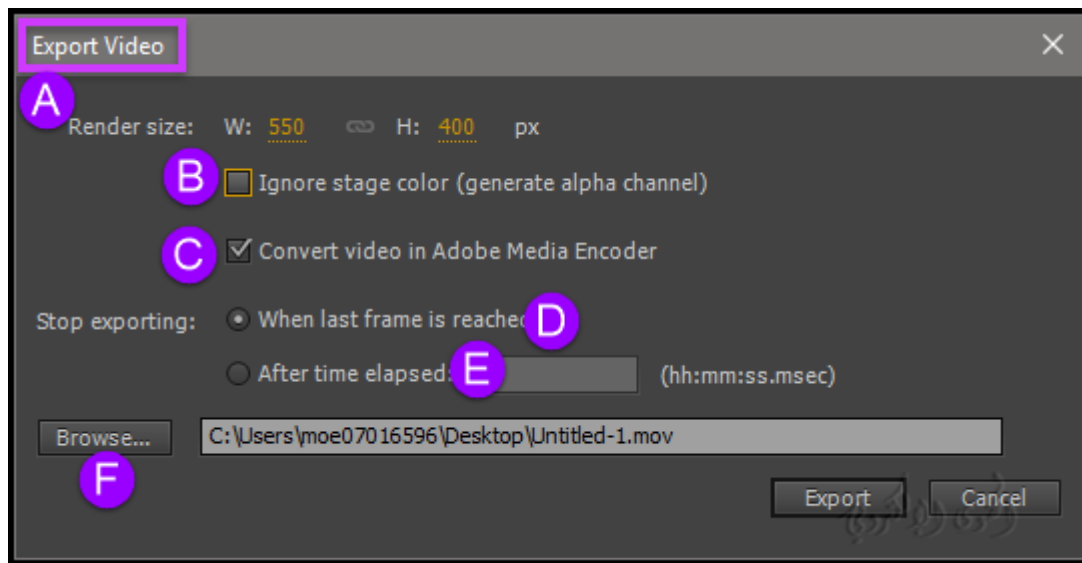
Export Video
A
Render size: W: 550 H: 400 px
B Ignore stage color (generate alpha channel)
C Convert video in Adobe Media Encoder
Stop exporting: When last frame is reache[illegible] D
After time elapsed: E (hh:mm:ss.msec)
Browse... C:\Users\moe07016596\Desktop\Untitled-1.mov
F
Export Cancel